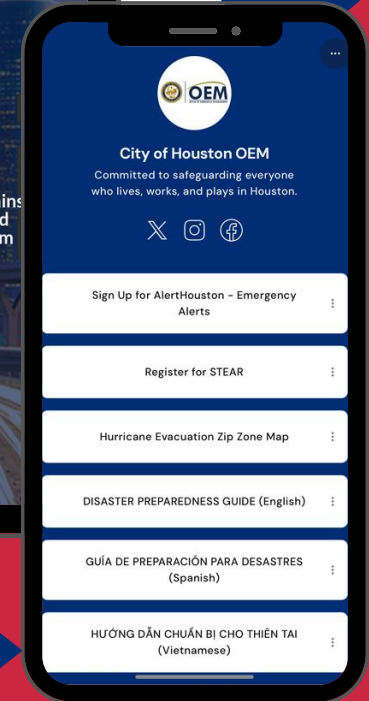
OEM

City of Houston OEM

Committed to safeguarding everyone who lives, works, and plays in Houston.

Sign Up for AlertHouston - Emergency Alerts

Register for STEAR

Hurricane Evacuation Zip Zone Map

DISASTER PREPAREDNESS GUIDE (English)

GUÍA DE PREPARACIÓN PARA DESASTRES (Spanish)

HƯỚNG DẪN CHUẨN BỊ CHO THIÊN TAI (Vietnamese)

ins
d
m